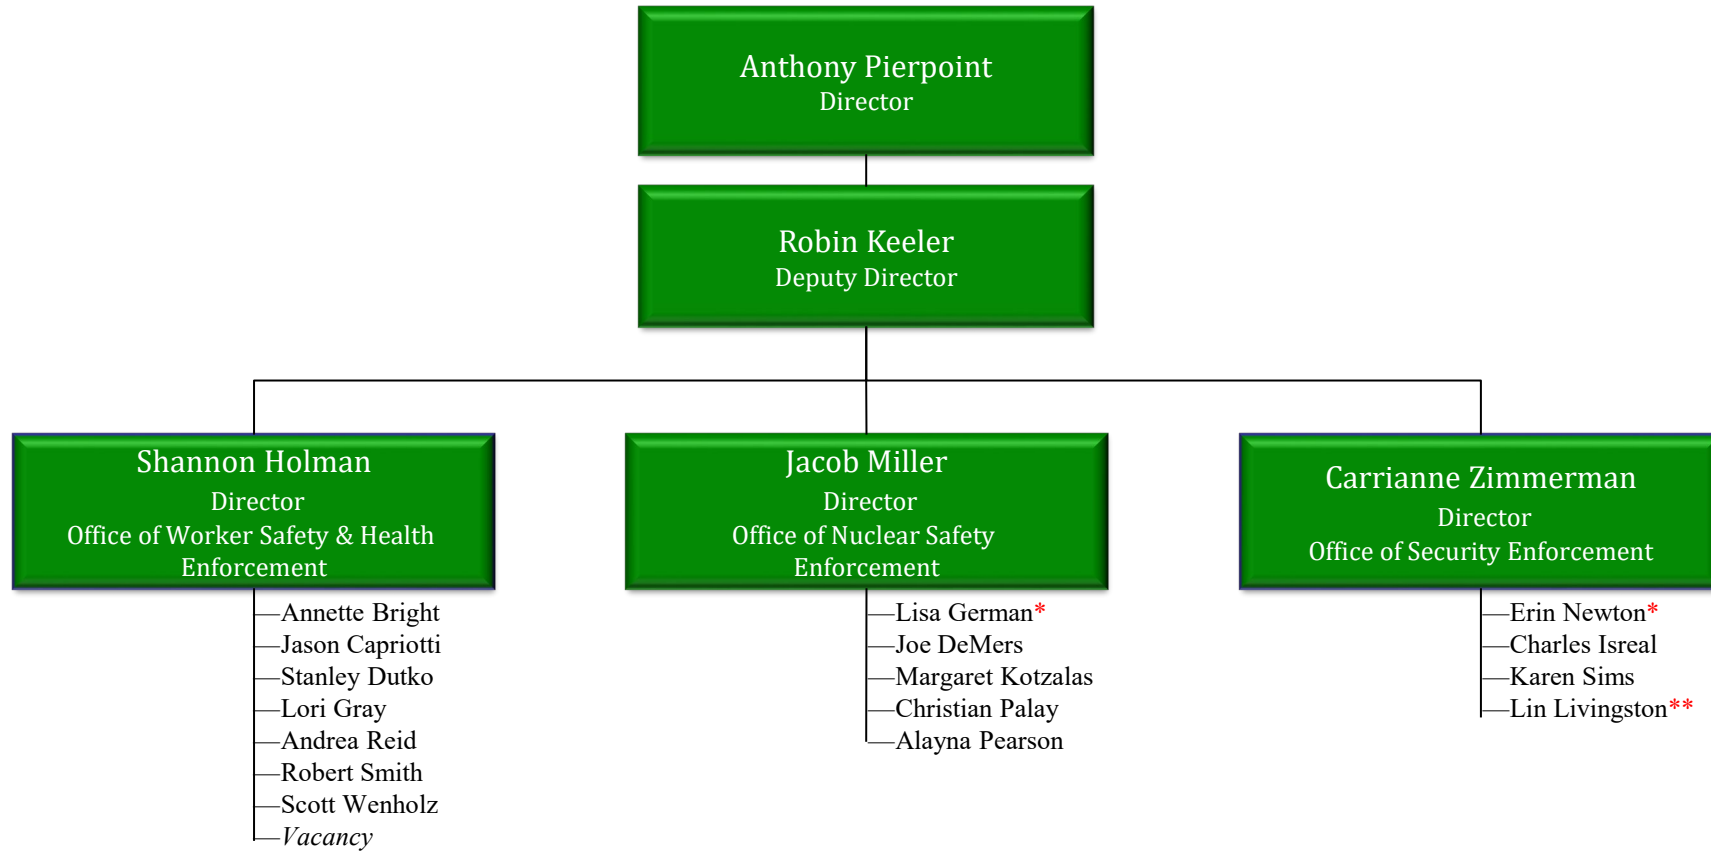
Anthony Pierpoint
Director

Robin Keeler
Deputy Director

Shannon Holman
Director
Office of Worker Safety & Health Enforcement

Annette Bright
Jason Capriotti
Stanley Dutko
Lori Gray
Andrea Reid
Robert Smith
Scott Wenholz
Vacancy

Jacob Miller
Director
Office of Nuclear Safety Enforcement

Lisa German*
Joe DeMers
Margaret Kotzalas
Christian Palay
Alayna Pearson

Carrianne Zimmerman
Director
Office of Security Enforcement

Erin Newton*
Charles Isreal
Karen Sims
Lin Livingston**